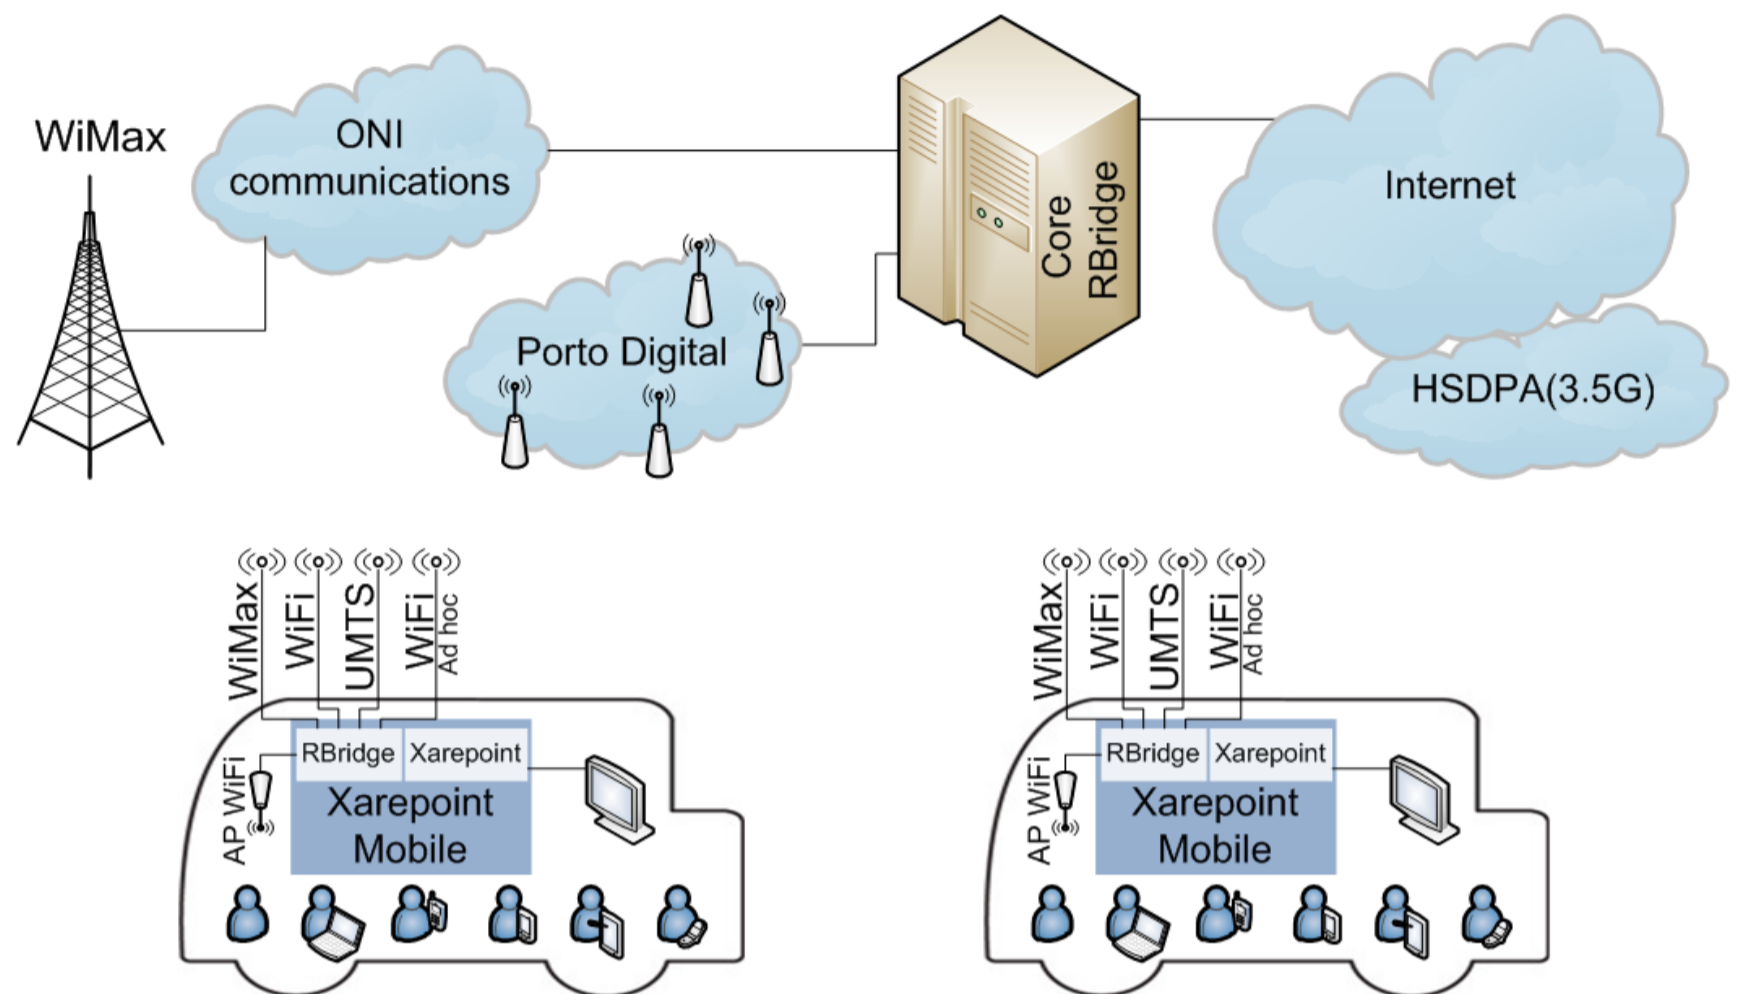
WiMax

ONI communications

Porto Digital

Core RBridge

Internet

HSDPA(3.5G)

WiMax WiFi UMTS WiFi Ad hoc

AP WiFi

RBridge Xarepoint

Xarepoint Mobile

WiMax WiFi UMTS WiFi Ad hoc

AP WiFi

RBridge Xarepoint

Xarepoint Mobile